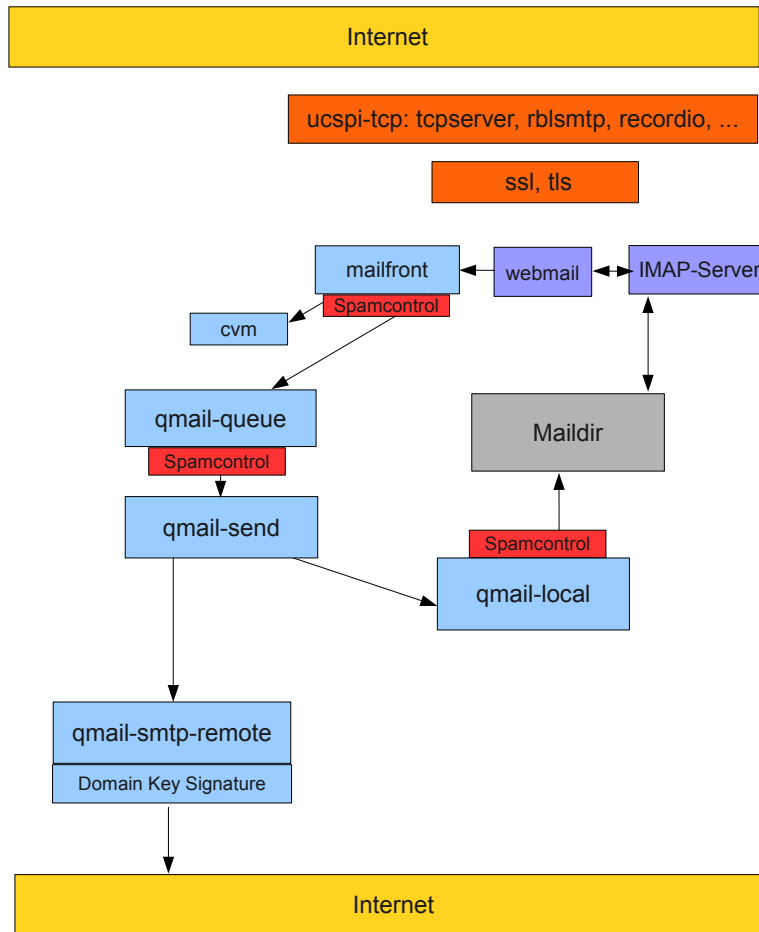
Internet

ucspi-tcp: tcpserver, rblsmtp, recordio, ...

ssl, tls

mailfront

Spamcontrol

webmail

IMAP-Server

cvm

qmail-queue

Spamcontrol

Maildir

qmail-send

Spamcontrol

qmail-local

qmail-smtp-remote

Domain Key Signature

Internet